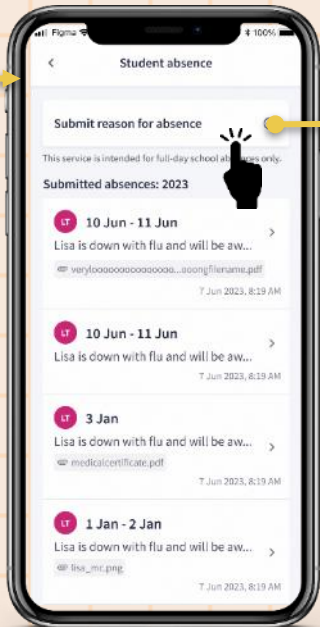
Figma 100%

<

Student absence

Submit reason for absence

This service is intended for full-day school ab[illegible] only.

Submitted absences: 2023

LT 10 Jun - 11 Jun
Lisa is down with flu and will be aw...
verylooooooooooooooo...ooongfilename.pdf
7 Jun 2023, 8:19 AM

LT 10 Jun - 11 Jun
Lisa is down with flu and will be aw...
7 Jun 2023, 8:19 AM

LT 3 Jan
Lisa is down with flu and will be aw...
medicalcertificate.pdf
7 Jun 2023, 8:19 AM

LT 1 Jan - 2 Jan
Lisa is down with flu and will be aw...
lisa_mc.png
7 Jun 2023, 8:19 AM